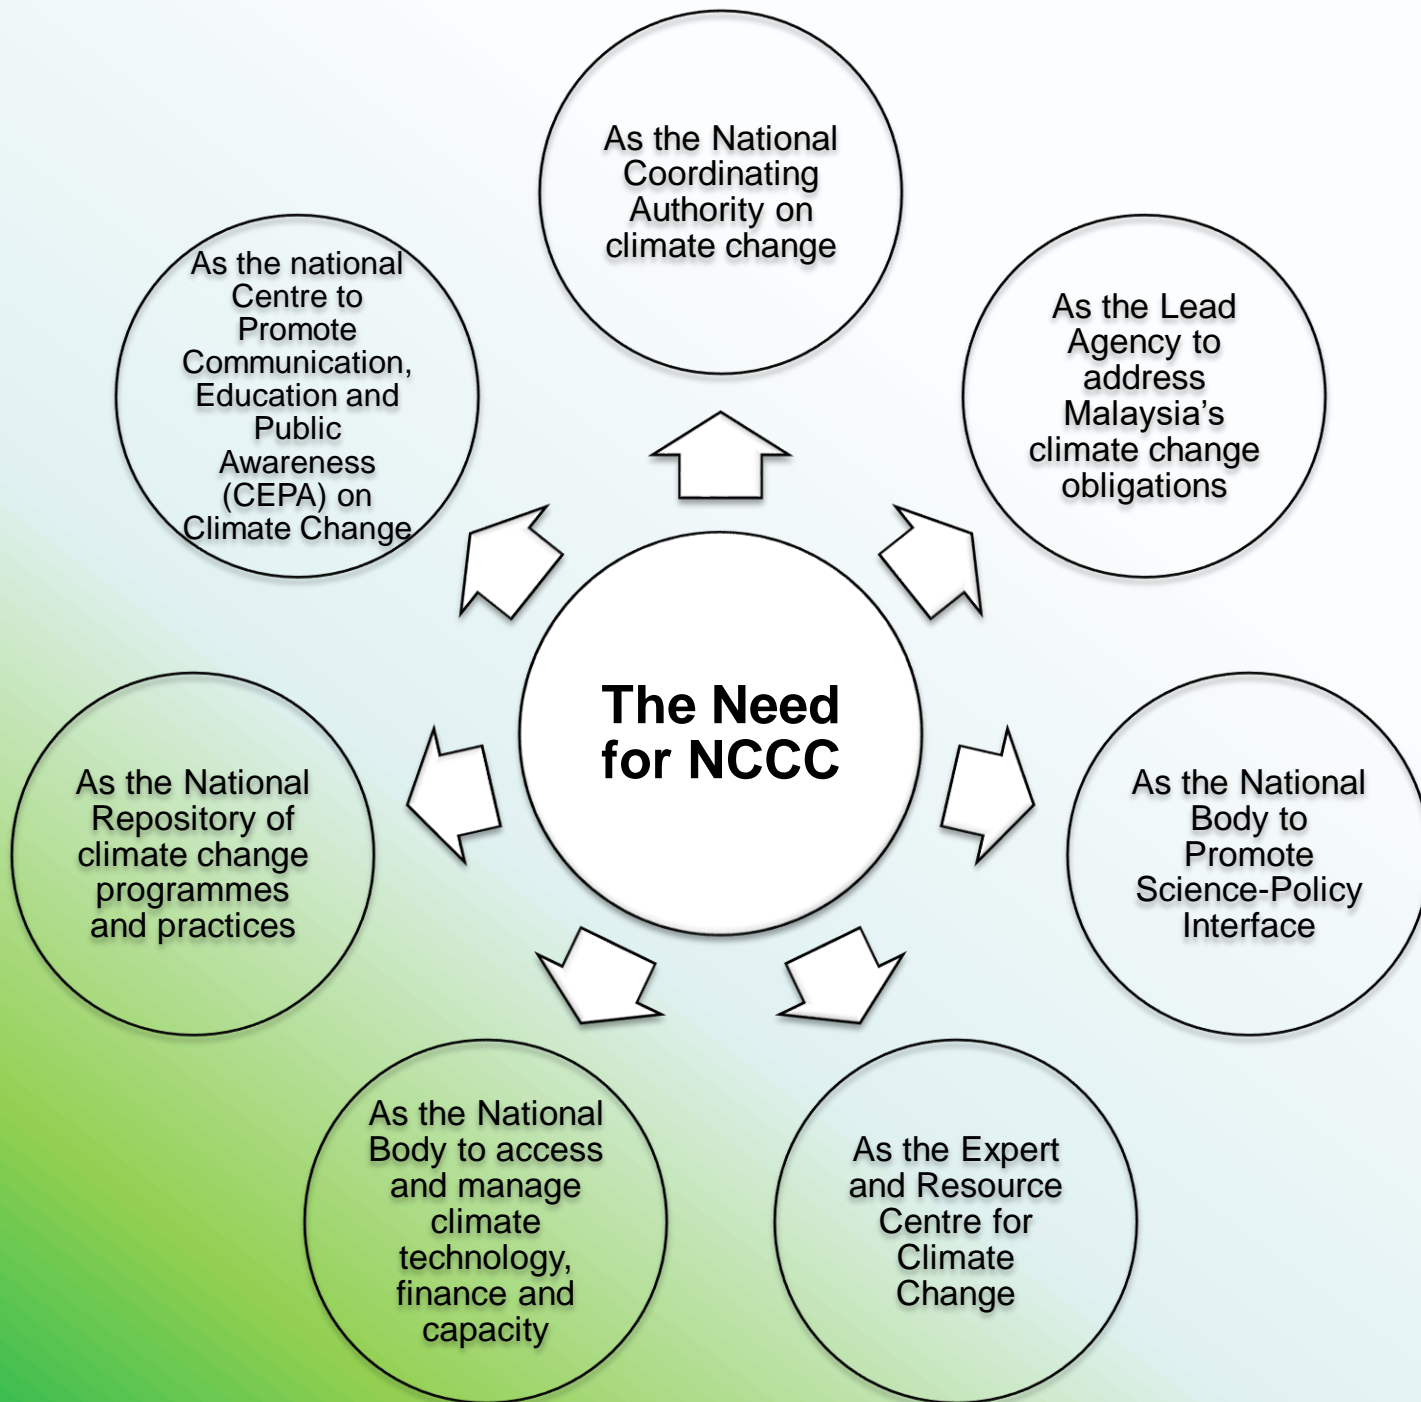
The Need for NCCC

As the National Coordinating Authority on climate change

As the Lead Agency to address Malaysia's climate change obligations

As the National Body to Promote Science-Policy Interface

As the Expert and Resource Centre for Climate Change

As the National Body to access and manage climate technology, finance and capacity

As the National Repository of climate change programmes and practices

As the national Centre to Promote Communication, Education and Public Awareness (CEPA) on Climate Change